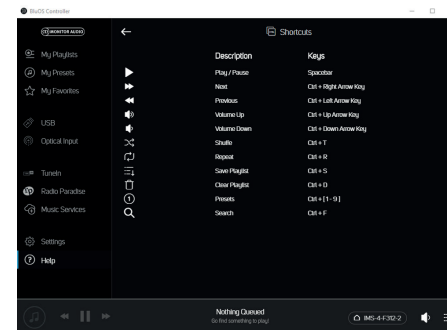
BluOS Controller

MONITOR AUDIO

My Playlists
My Presets
My Favorites
USB
Optical Input
TuneIn
Radio Paradise
Music Services
Settings
Help

Shortcuts

| Description | Keys |
|---|---|
| Play / Pause | Spacebar |
| Next | Ctrl + Right Arrow Key |
| Previous | Ctrl + Left Arrow Key |
| Volume Up | Ctrl + Up Arrow Key |
| Volume Down | Ctrl + Down Arrow Key |
| Shuffle | Ctrl + T |
| Repeat | Ctrl + R |
| Save Playlist | Ctrl + S |
| Clear Playlist | Ctrl + D |
| Presets | Ctrl + [1 - 9] |
| Search | Ctrl + F |

Nothing Queued
Go find something to play!

IMS-4-F312-2